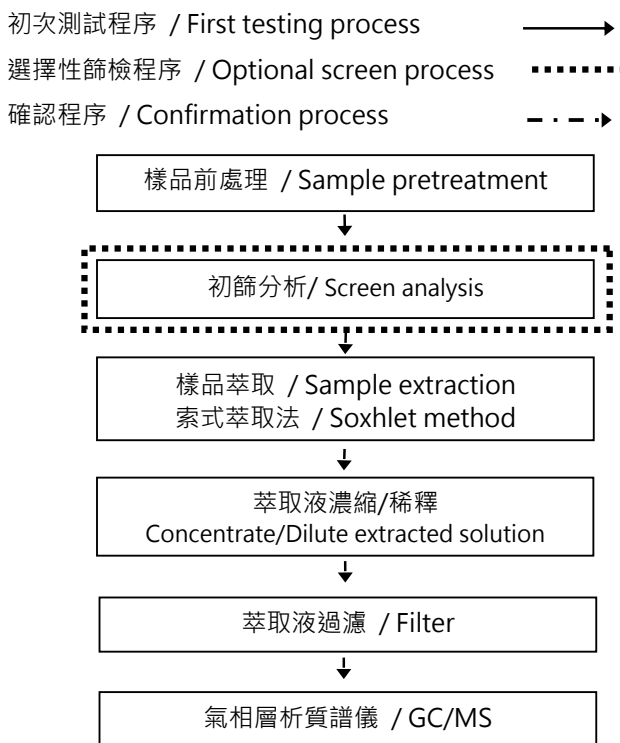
初次測試程序 / First testing process

選擇性篩檢程序 / Optional screen process

確認程序 / Confirmation process

樣品前處理 / Sample pretreatment

初篩分析/ Screen analysis

樣品萃取 / Sample extraction
索式萃取法 / Soxhlet method

萃取液濃縮/稀釋
Concentrate/Dilute extracted solution

萃取液過濾 / Filter

氣相層析質譜儀 / GC/MS